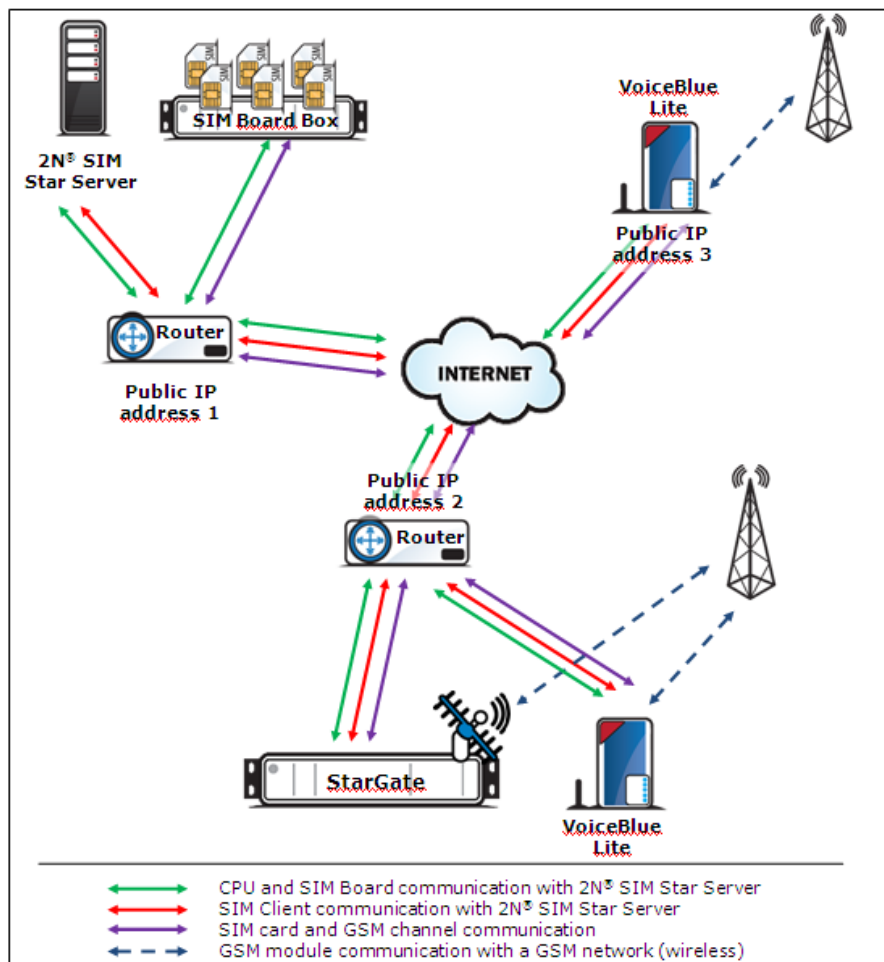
2N® SIM Star Server

SIM Board Box

VoiceBlue Lite

Public IP address 3

Router

INTERNET

Public IP address 1

Public IP address 2

Router

StarGate

VoiceBlue Lite

CPU and SIM Board communication with 2N® SIM Star Server
SIM Client communication with 2N® SIM Star Server
SIM card and GSM channel communication
GSM module communication with a GSM network (wireless)